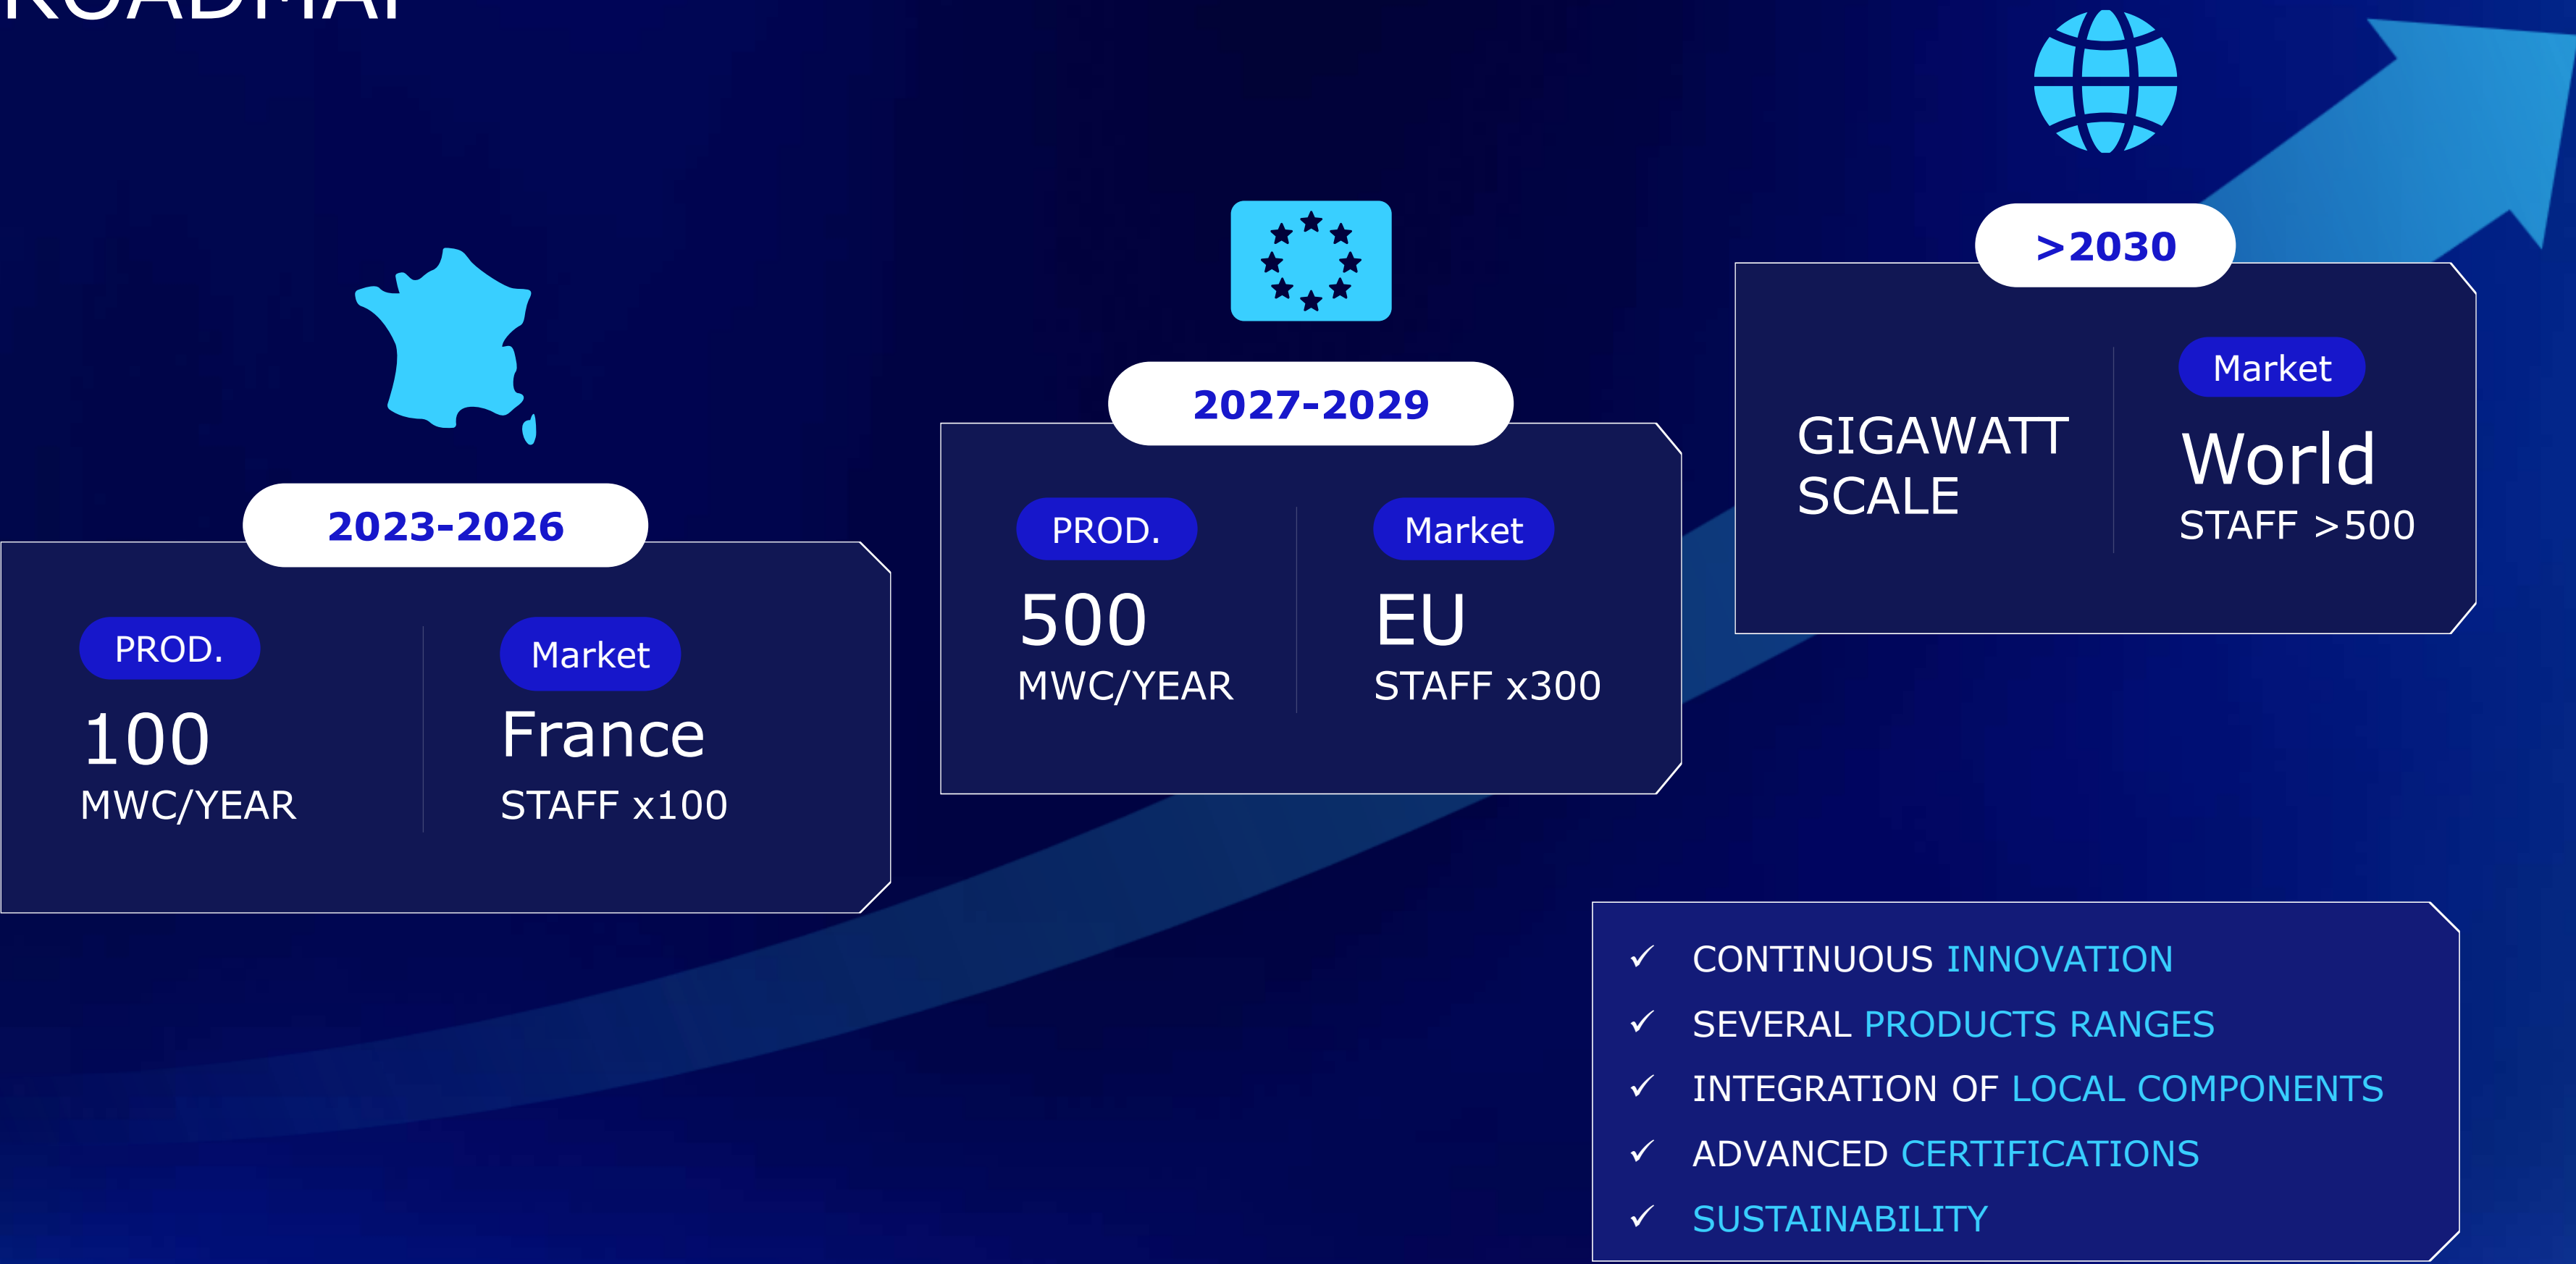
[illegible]

2023-2026

PROD.
100
MWC/YEAR

Market
France
STAFF x100

2027-2029

PROD.
500
MWC/YEAR

Market
EU
STAFF x300

>2030

GIGAWATT SCALE

Market
World
STAFF >500

✓ CONTINUOUS INNOVATION
✓ SEVERAL PRODUCTS RANGES
✓ INTEGRATION OF LOCAL COMPONENTS
✓ ADVANCED CERTIFICATIONS
✓ SUSTAINABILITY